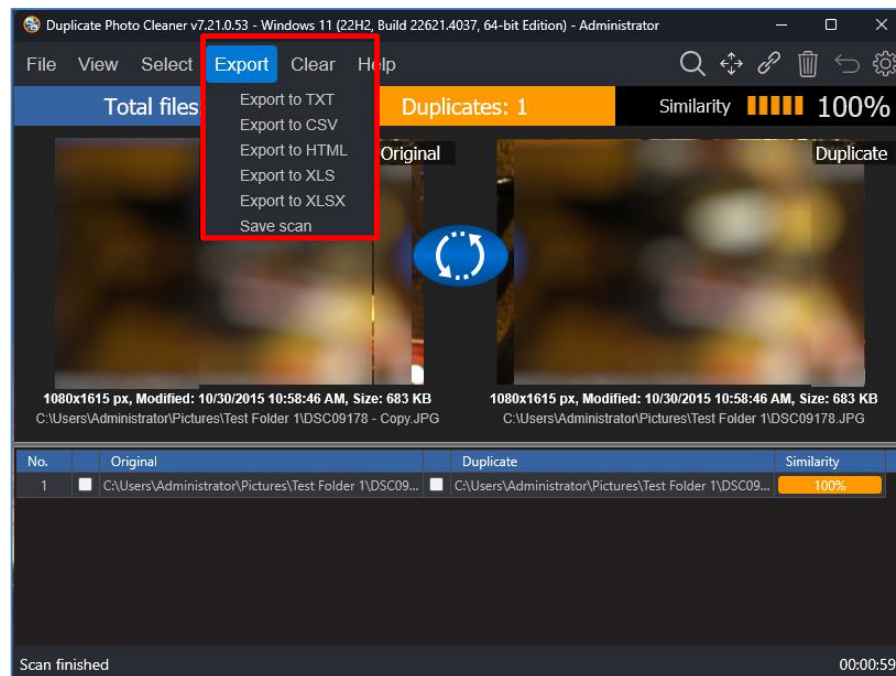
Duplicate Photo Cleaner v7.21.0.53 - Windows 11 (22H2, Build 22621.4037, 64-bit Edition) - Administrator

File View Select Export Clear Help

Export to TXT
Export to CSV
Export to HTML
Export to XLS
Export to XLSX
Save scan

Total files
Duplicates: 1
Similarity 100%

Original
Duplicate

1080x1615 px, Modified: 10/30/2015 10:58:46 AM, Size: 683 KB
C:\Users\Administrator\Pictures\Test Folder 1\DSC09178 - Copy.JPG

1080x1615 px, Modified: 10/30/2015 10:58:46 AM, Size: 683 KB
C:\Users\Administrator\Pictures\Test Folder 1\DSC09178.JPG

| No. | | Original | | Duplicate | Similarity |
|---|---|---|---|---|---|
| 1 | | C:\Users\Administrator\Pictures\Test Folder 1\DSC09... | | C:\Users\Administrator\Pictures\Test Folder 1\DSC09... | 100% |

Scan finished
00:00:59